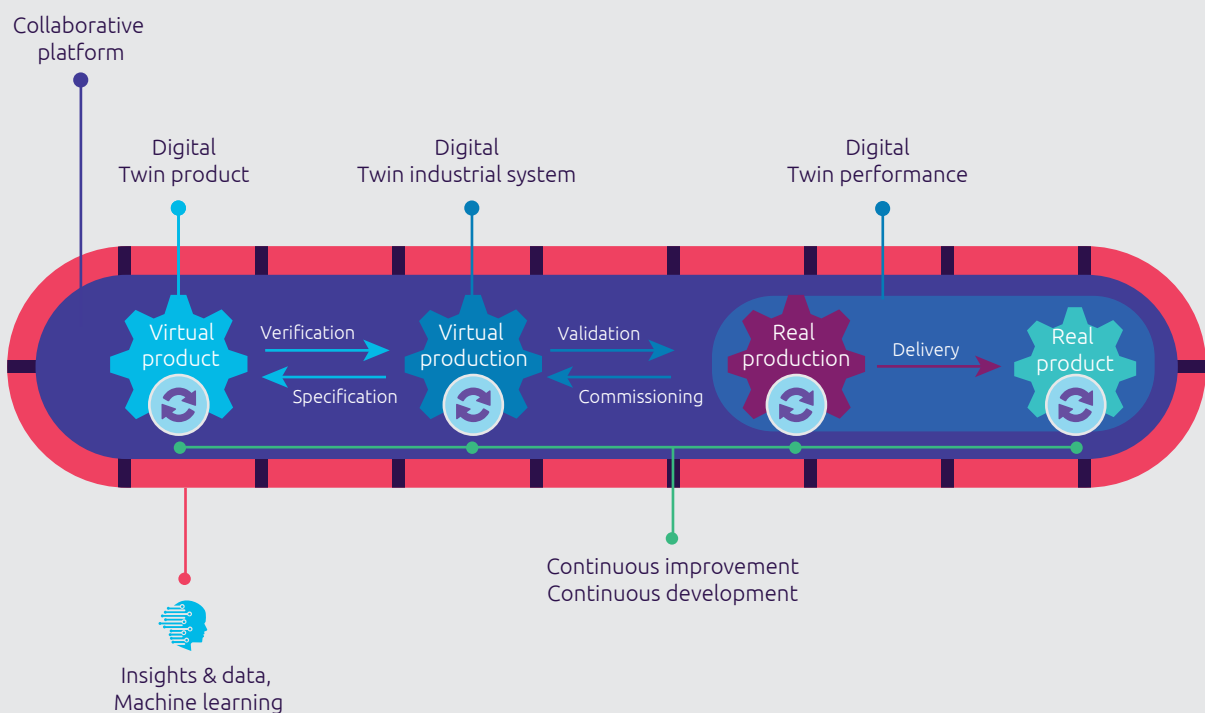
Collaborative platform

Digital Twin product

Digital Twin industrial system

Digital Twin performance

Virtual product

Verification

Specification

Virtual production

Validation

Commissioning

Real production

Delivery

Real product

Continuous improvement
Continuous development

Insights & data, Machine learning